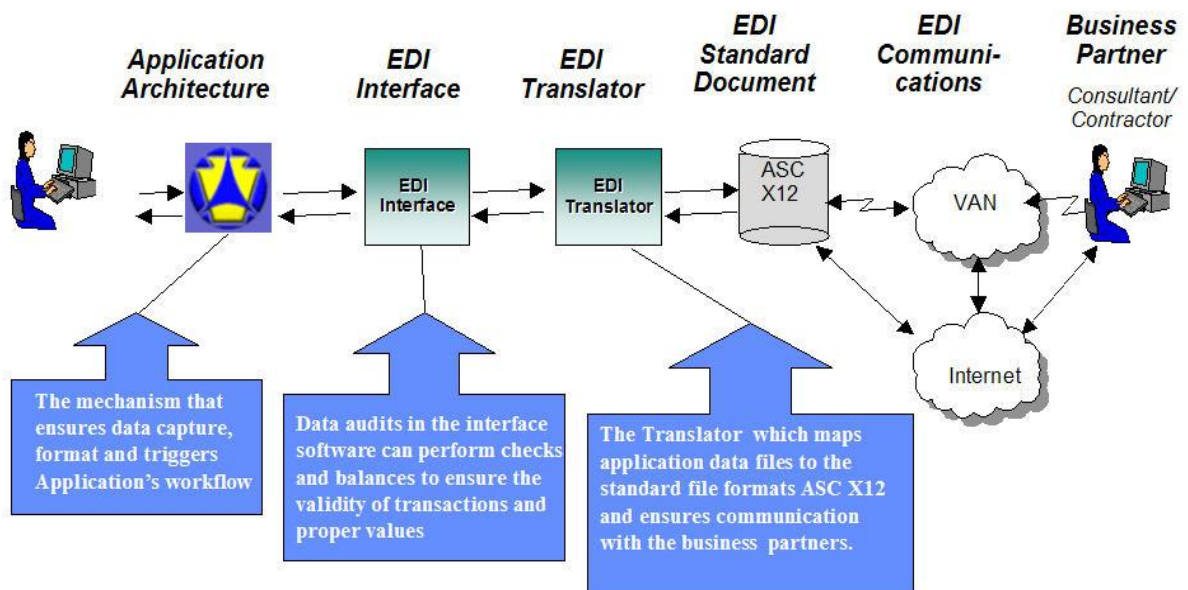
Application Architecture

EDI Interface

EDI Translator

EDI Standard Document

EDI Communications

Business Partner

Consultant/ Contractor

EDI Interface

EDI Translator

ASC X12

VAN

Internet

The mechanism that ensures data capture, format and triggers Application's workflow

Data audits in the interface software can perform checks and balances to ensure the validity of transactions and proper values

The Translator which maps application data files to the standard file formats ASC X12 and ensures communication with the business partners.